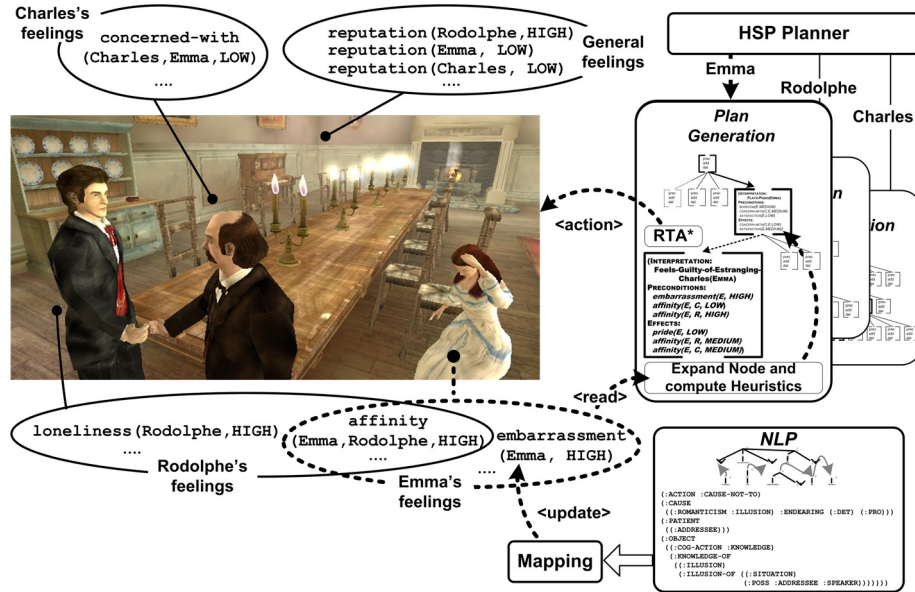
Charles's feelings

concerned-with (Charles,Emma,LOW)
....

reputation(Rodolphe,HIGH)
reputation(Emma, LOW)
reputation(Charles, LOW)
....

General feelings

HSP Planner

Emma

Rodolphe

Charles

Plan Generation

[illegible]n

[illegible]ion

<action>

RTA*

(INTERPRETATION: Feels-Guilty-of-Estranging-Charles(EMMA)
PRECONDITIONS:
embarrassment(E, HIGH)
affinity(E, C, LOW)
affinity(E, R, HIGH)
EFFECTS:
pride(E, LOW)
affinity(E, R, MEDIUM)
affinity(E, C, MEDIUM))

Expand Node and compute Heuristics

<read>

loneliness(Rodolphe,HIGH)
....

Rodolphe's feelings

affinity (Emma,Rodolphe,HIGH)
....

embarrassment (Emma, HIGH)
....

Emma's feelings

<update>

Mapping

NLP

(:ACTION :CAUSE-NOT-TO)
(:CAUSE
((:ROMANTICISM :ILLUSION) :ENDEARING (:DET) (:PRO)))
(:PATIENT
((:ADDRESSEE)))
(:OBJECT
((:COG-ACTION :KNOWLEDGE)
(:KNOWLEDGE-OF
((:ILLUSION)
(:ILLUSION-OF ((:SITUATION)
(:POSS :ADDRESSEE :SPEAKER))))))